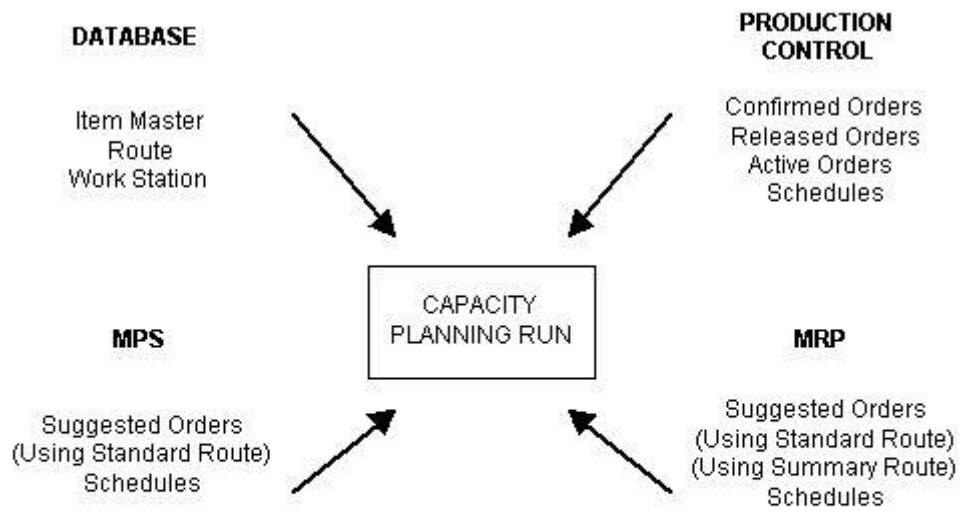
DATABASE

Item Master
Route
Work Station

PRODUCTION CONTROL

Confirmed Orders
Released Orders
Active Orders
Schedules

CAPACITY PLANNING RUN

MPS

Suggested Orders
(Using Standard Route)
Schedules

MRP

Suggested Orders
(Using Standard Route)
(Using Summary Route)
Schedules